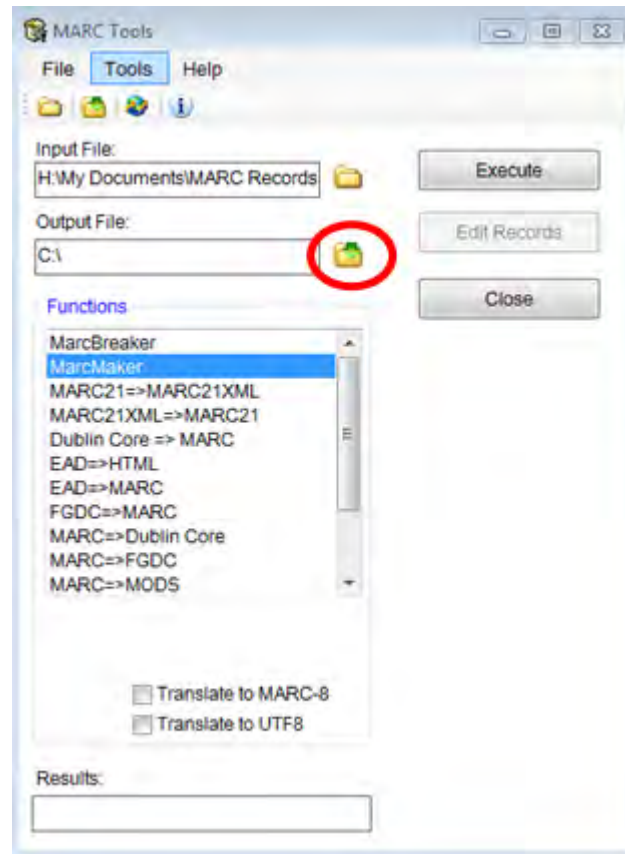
MARC Tools

File Tools Help

Input File:
H:\My Documents\MARC Records

Execute

Output File:
C:\

Edit Records

Close

Functions

MarcBreaker
MarcMaker
MARC21=>MARC21XML
MARC21XML=>MARC21
Dublin Core => MARC
EAD=>HTML
EAD=>MARC
FGDC=>MARC
MARC=>Dublin Core
MARC=>FGDC
MARC=>MODS

Translate to MARC-8
Translate to UTF8

Results: